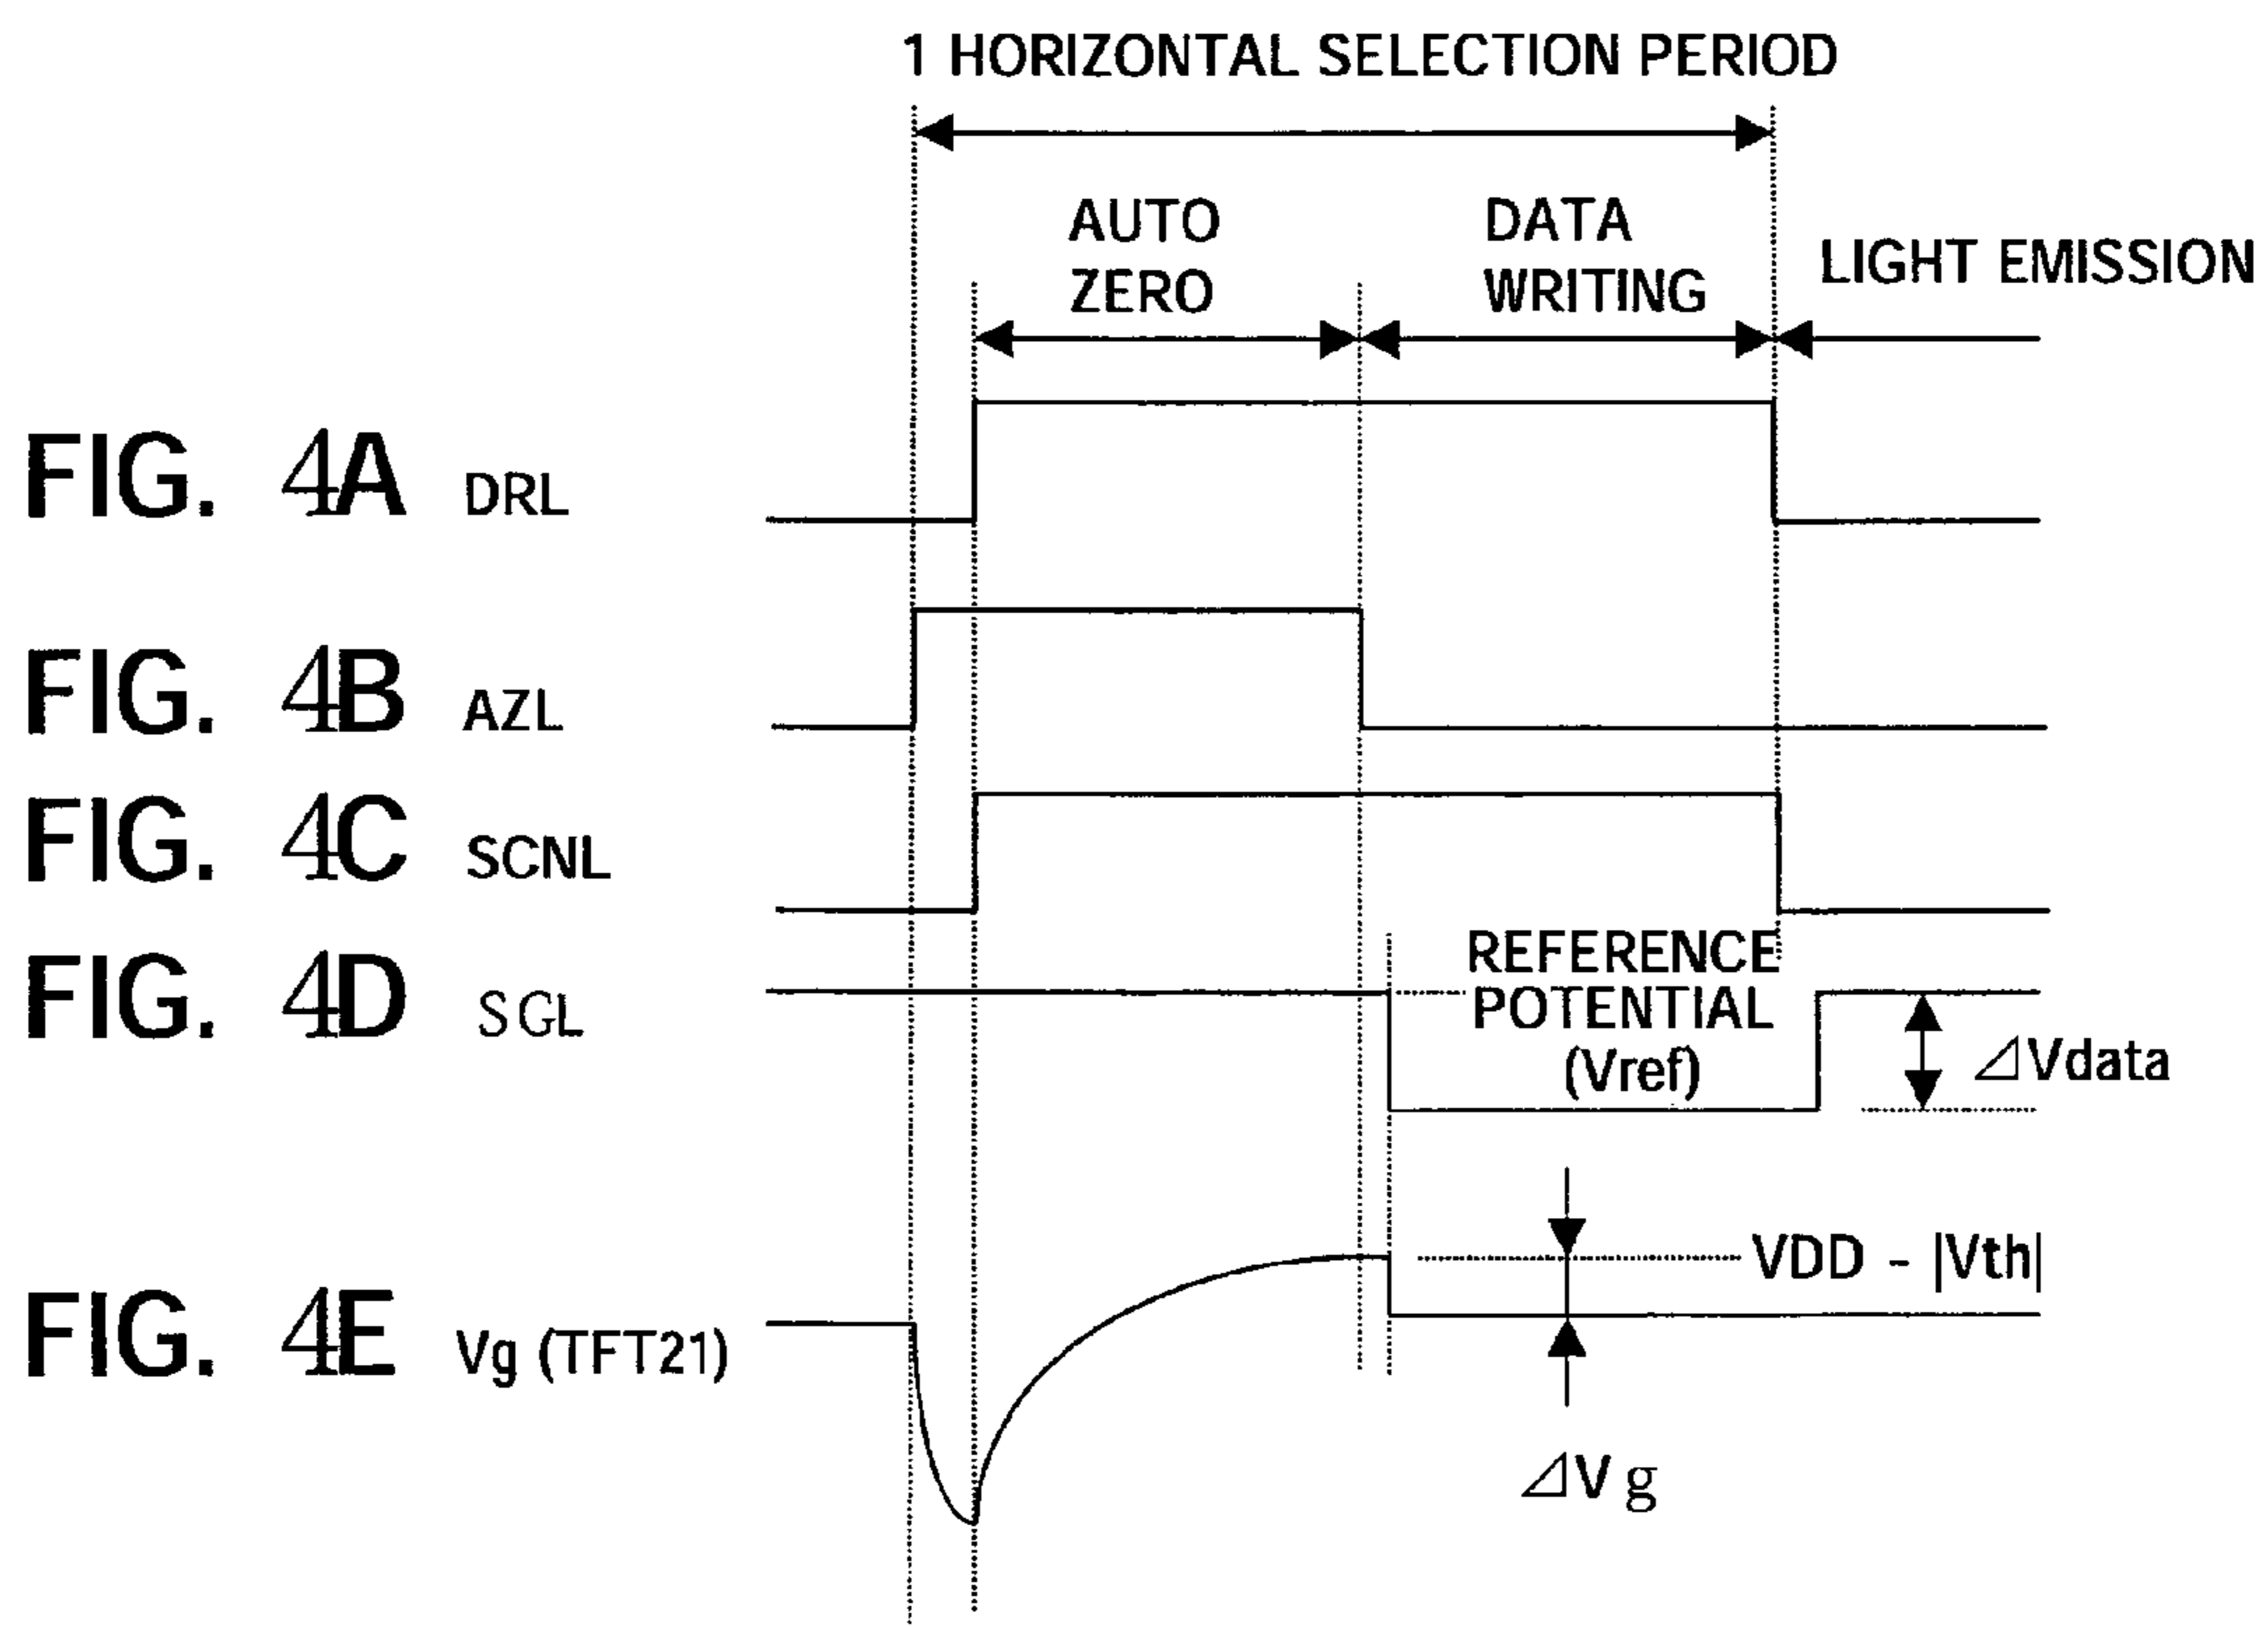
1 HORIZONTAL SELECTION PERIOD

AUTO ZERO

DATA WRITING

LIGHT EMISSION

FIG. 4A DRL

FIG. 4B AZL

FIG. 4C SCNL

FIG. 4D SGL

REFERENCE POTENTIAL (Vref)

$\Delta$Vdata

FIG. 4E Vg (TFT21)

VDD - |Vth|

$\Delta$V g